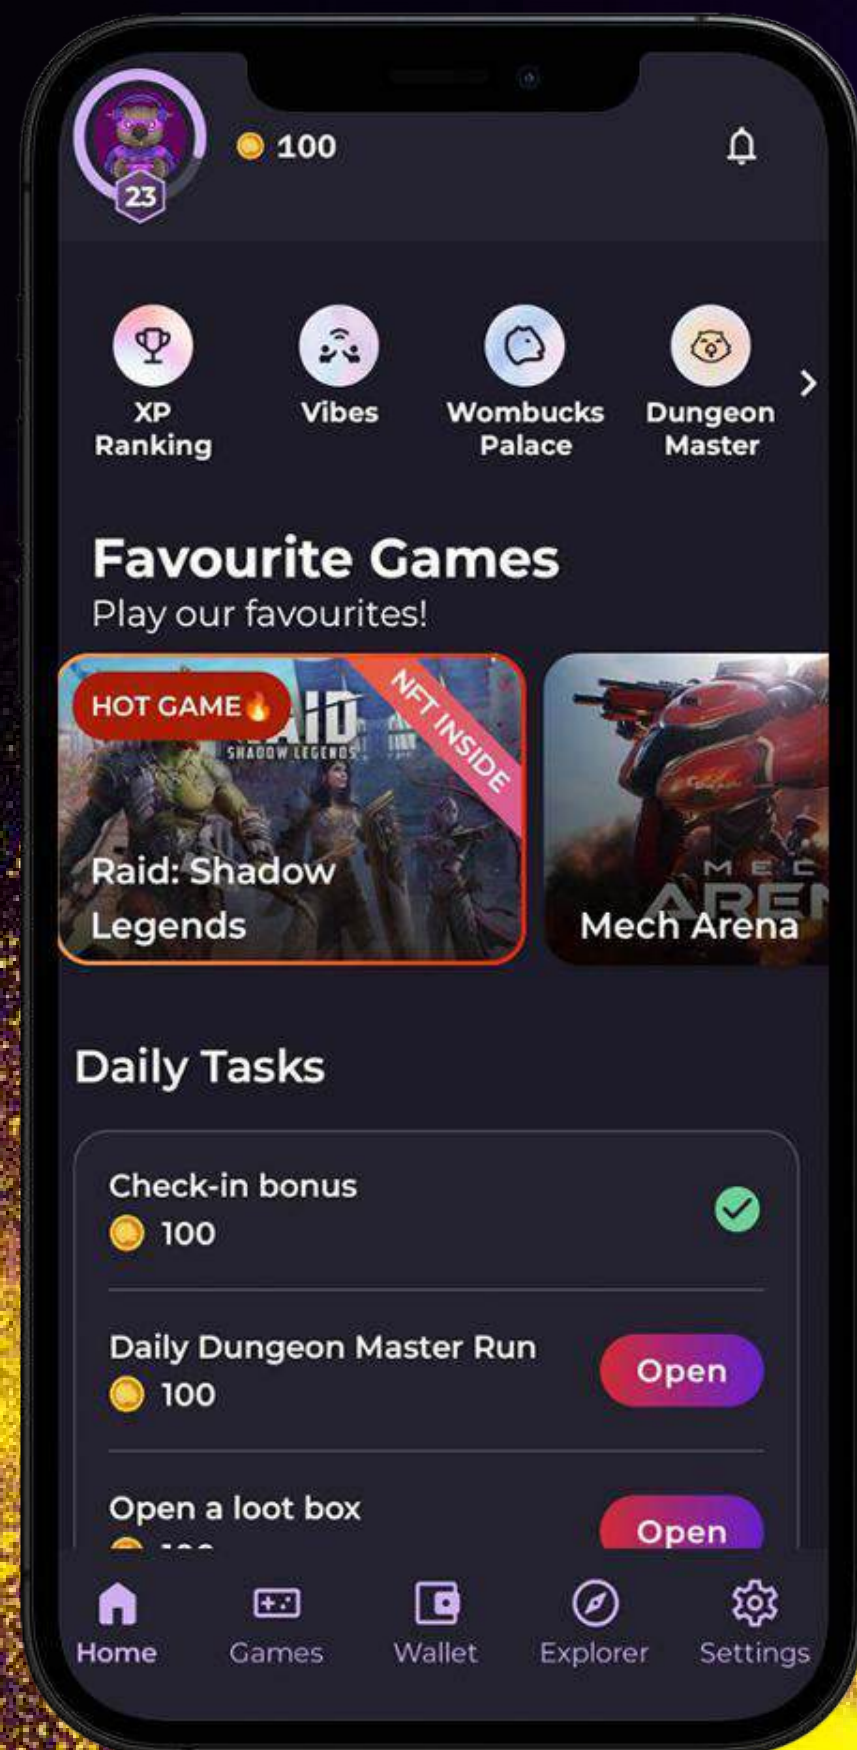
23

100

XP Ranking

Vibes

Wombucks Palace

Dungeon Master

Favourite Games
Play our favourites!

HOT GAME
RAID SHADOW LEGENDS
NFT INSIDE
Raid: Shadow Legends

MECH ARENA
Mech Arena

Daily Tasks

Check-in bonus
100

Daily Dungeon Master Run
100
Open

Open a loot box
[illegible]
Open

Home
Games
Wallet
Explorer
Settings